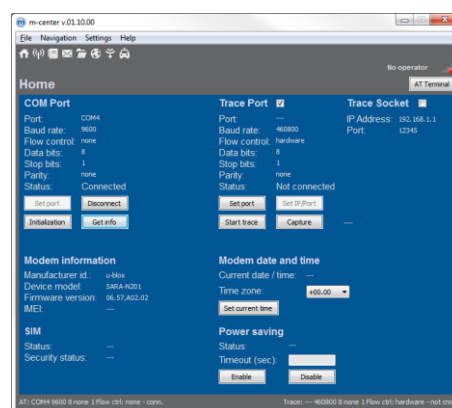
m-center v.01.10.00

File Navigation Settings Help

No operator

AT Terminal

Home

COM Port

Port: COM4
Baud rate: 9600
Flow control: none
Data bits: 8
Stop bits: 1
Parity: none
Status: Connected

Set port
Disconnect
Initialization
Get info

Trace Port ☑

Port: ---
Baud rate: 460800
Flow control: hardware
Data bits: 8
Stop bits: 1
Parity: none
Status: Not connected

Set port
Set IP/Port
Start trace
Capture
---

Trace Socket ☐

IP Address: 192.168.1.1
Port: 12345

Modem information

Manufacturer id.: u-blox
Device model: SARA-N201
Firmware version: 06.57,A02.02
IMEI: ---

Modem date and time

Current date / time: ---
Time zone: +00.00
Set current time

SIM

Status: ---
Security status: ---

Power saving

Status: ---
Timeout (sec):
Enable
Disable

AT: COM4 9600 8 none 1 Flow ctrl: none - conn.

Trace: --- 460800 8 none 1 Flow ctrl: hardware - not c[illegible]